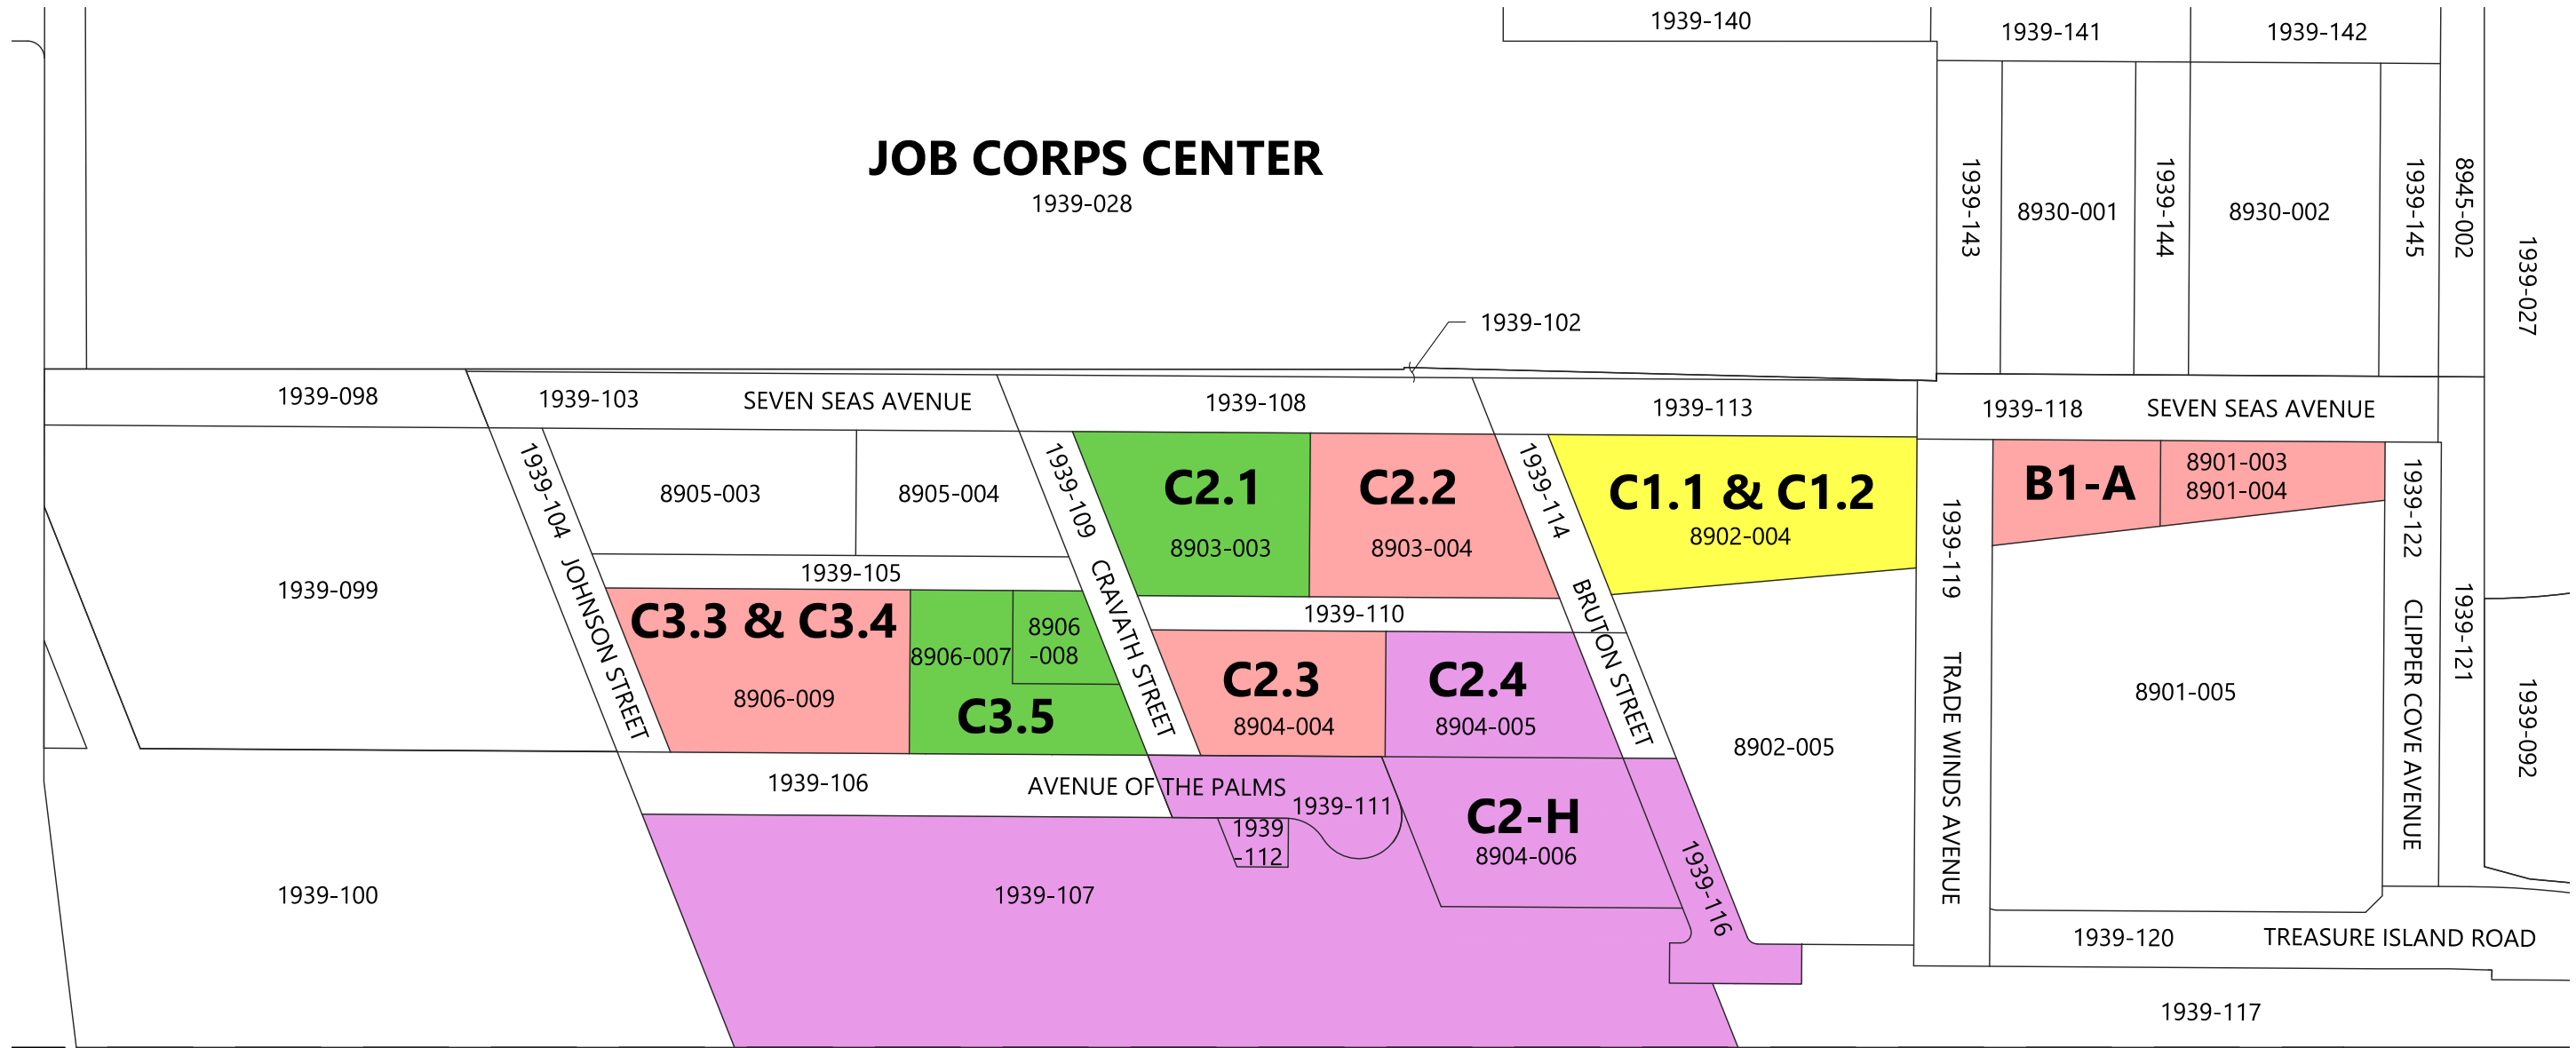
1939-140
1939-141
1939-142

JOB CORPS CENTER
1939-028

1939-143
8930-001
1939-144
8930-002
1939-145
8945-002
1939-027

1939-102

1939-098
1939-103
SEVEN SEAS AVENUE
1939-108
1939-113
1939-118
SEVEN SEAS AVENUE

1939-104
JOHNSON STREET
8905-003
8905-004
1939-109
CRAVATH STREET
C2.1
8903-003
C2.2
8903-004
1939-114
BRUTON STREET
C1.1 & C1.2
8902-004
1939-119
TRADE WINDS AVENUE
B1-A
8901-003
8901-004
1939-122
CLIPPER COVE AVENUE
1939-121
1939-092

1939-099
1939-105
C3.3 & C3.4
8906-009
8906-007
8906
-008
C3.5
1939-110
C2.3
8904-004
C2.4
8904-005
8902-005
8901-005

1939-106
AVENUE OF THE PALMS
1939-111
1939
-112
C2-H
8904-006
1939-116

1939-100
1939-107
1939-120
TREASURE ISLAND ROAD
1939-117